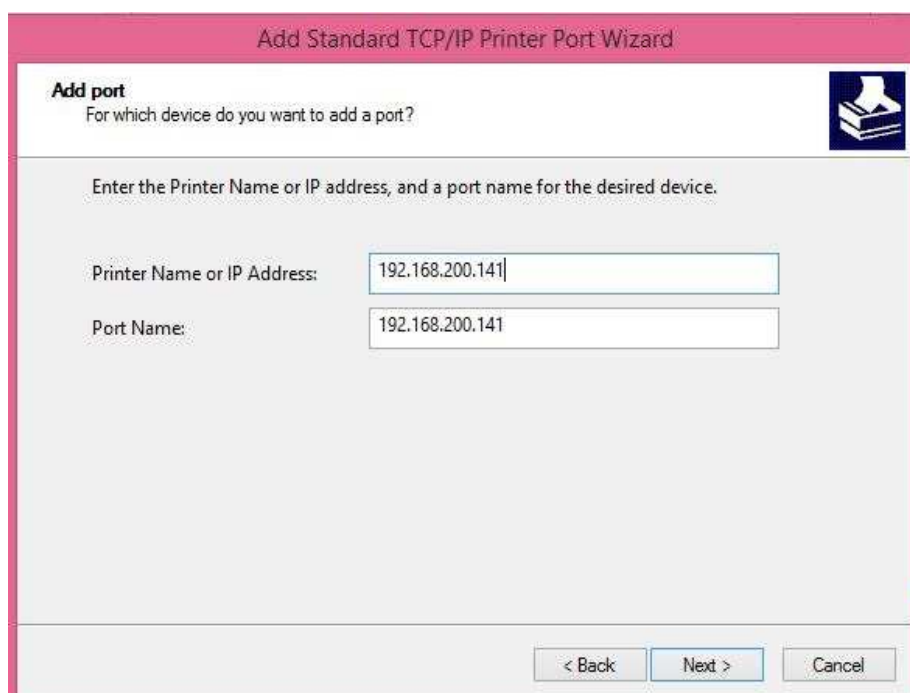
Add Standard TCP/IP Printer Port Wizard

Add port
For which device do you want to add a port?

Enter the Printer Name or IP address, and a port name for the desired device.

Printer Name or IP Address: 192.168.200.141

Port Name: 192.168.200.141

< Back Next > Cancel